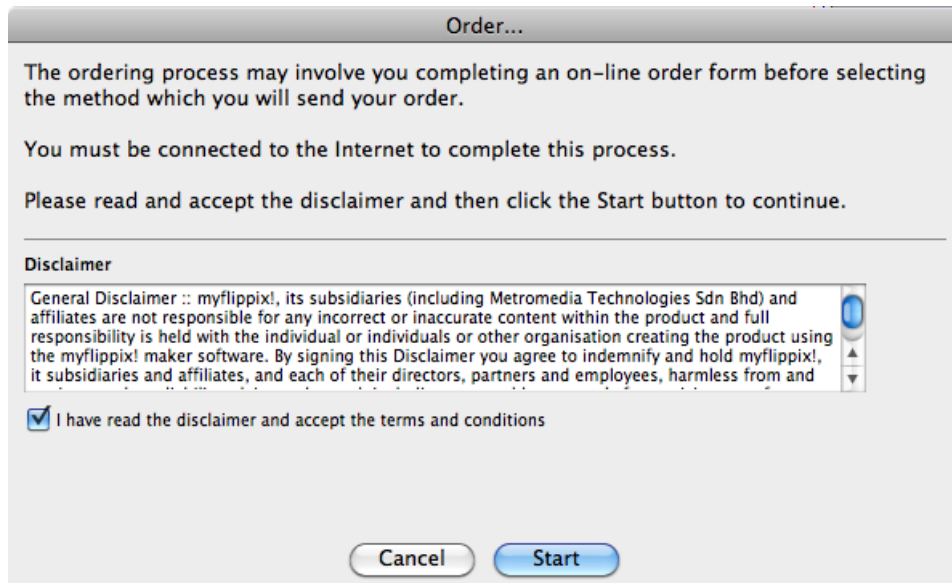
Order...

The ordering process may involve you completing an on-line order form before selecting the method which you will send your order.

You must be connected to the Internet to complete this process.

Please read and accept the disclaimer and then click the Start button to continue.

Disclaimer

General Disclaimer :: myflippix!, its subsidiaries (including Metromedia Technologies Sdn Bhd) and affiliates are not responsible for any incorrect or inaccurate content within the product and full responsibility is held with the individual or individuals or other organisation creating the product using the myflippix! maker software. By signing this Disclaimer you agree to indemnify and hold myflippix!, it subsidiaries and affiliates, and each of their directors, partners and employees, harmless from and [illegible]

I have read the disclaimer and accept the terms and conditions

Cancel

Start